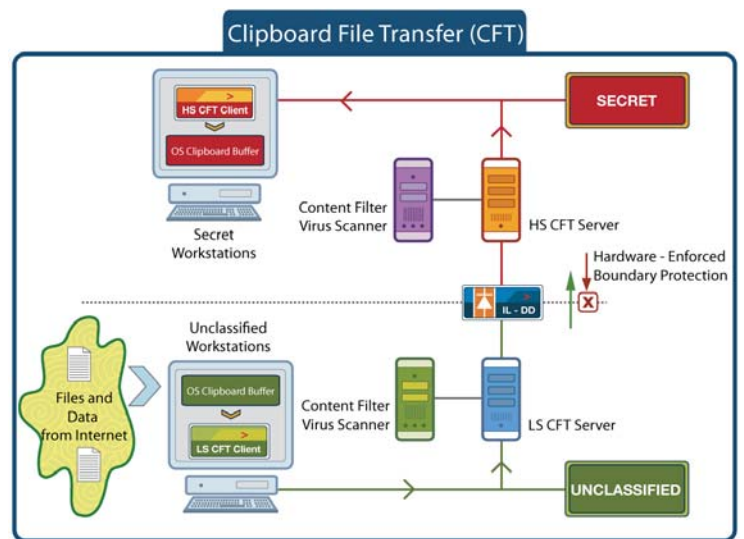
Clipboard File Transfer (CFT)

HS CFT Client

OS Clipboard Buffer

SECRET

Content Filter
Virus Scanner

HS CFT Server

Secret
Workstations

Hardware - Enforced
Boundary Protection

IL - DD

Unclassified
Workstations

Files and
Data
from Internet

OS Clipboard Buffer

LS CFT Client

Content Filter
Virus Scanner

LS CFT Server

UNCLASSIFIED